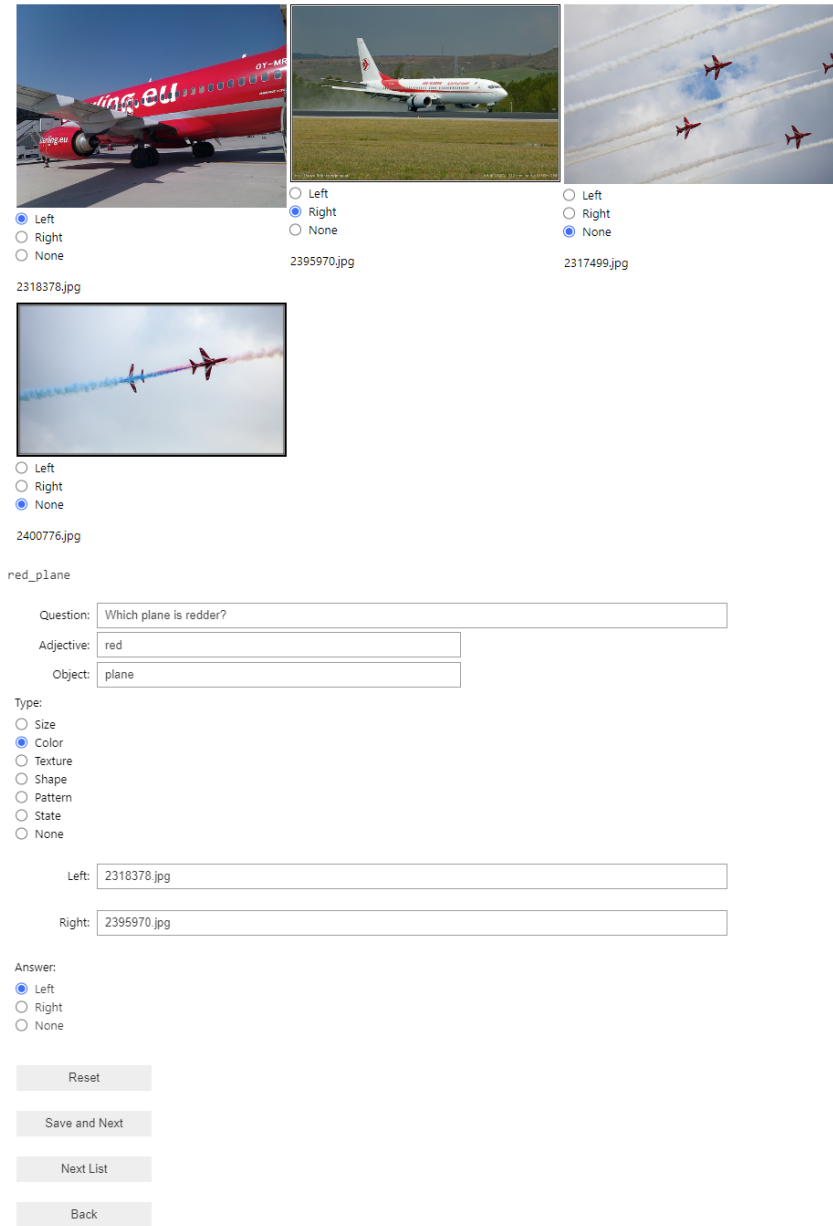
ling.eu

OY-MR

Left
Right
None

2318378.jpg

Left
Right
None

2395970.jpg

Left
Right
None

2317499.jpg

Left
Right
None

2400776.jpg

red_plane

Question: Which plane is redder?

Adjective: red

Object: plane

Type:
Size
Color
Texture
Shape
Pattern
State
None

Left: 2318378.jpg

Right: 2395970.jpg

Answer:
Left
Right
None

Reset

Save and Next

Next List

Back